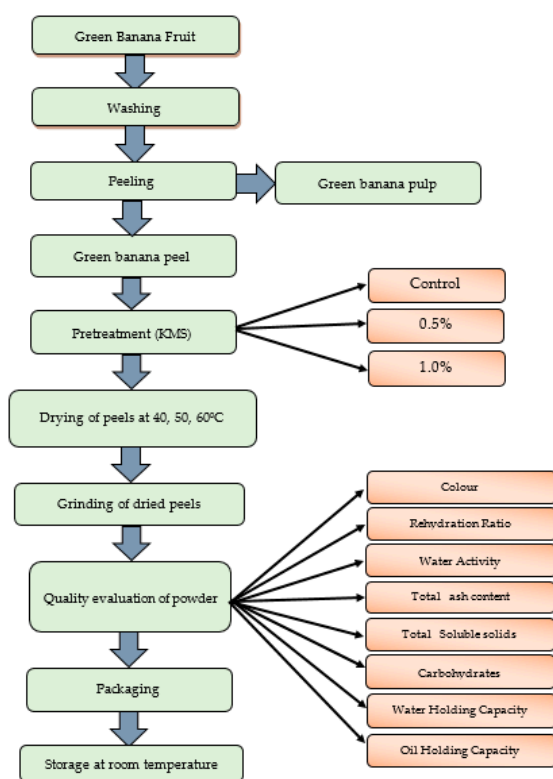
Green Banana Fruit

Washing

Peeling

Green banana pulp

Green banana peel

Pretreatment (KMS)

Control

0.5%

1.0%

Drying of peels at 40, 50, 60ºC

Grinding of dried peels

Quality evaluation of powder

Colour

Rehydration Ratio

Water Activity

Total ash content

Total Soluble solids

Carbohydrates

Water Holding Capacity

Oil Holding Capacity

Packaging

Storage at room temperature